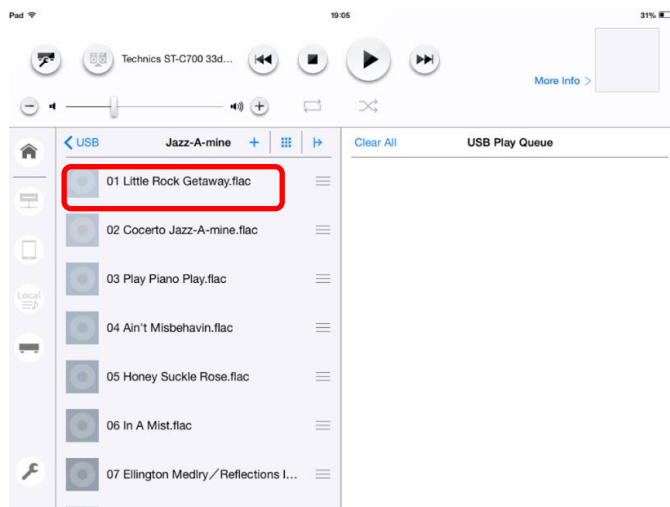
Pad
19:05
31%

Technics ST-C700 33d...

More Info >

USB
Jazz-A-mine
+

Clear All
USB Play Queue

Local

01 Little Rock Getaway.flac
02 Cocerto Jazz-A-mine.flac
03 Play Piano Play.flac
04 Ain't Misbehavin.flac
05 Honey Suckle Rose.flac
06 In A Mist.flac
07 Ellington Medlry／Reflections I...